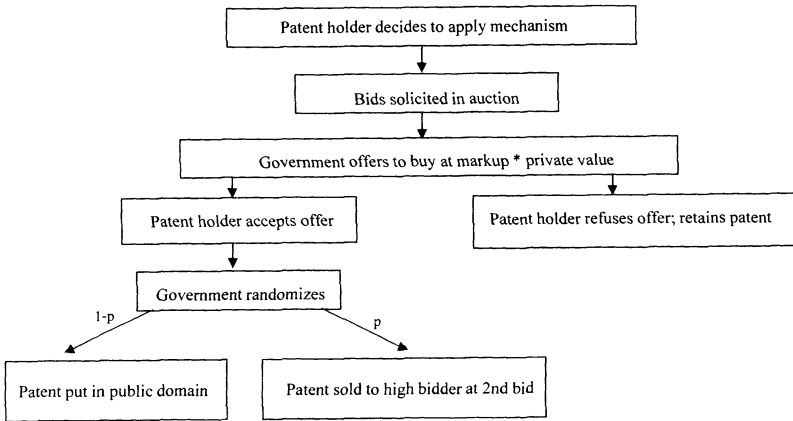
Patent holder decides to apply mechanism

Bids solicited in auction

Government offers to buy at markup * private value

Patent holder accepts offer

Patent holder refuses offer; retains patent

Government randomizes

1-p

p

Patent put in public domain

Patent sold to high bidder at 2nd bid